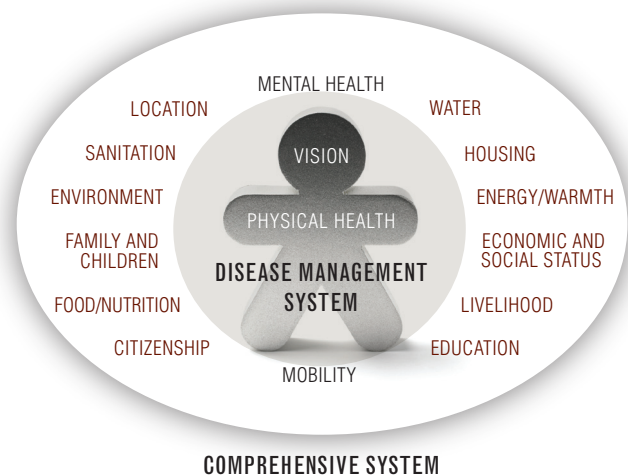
MENTAL HEALTH

LOCATION

WATER

SANITATION

VISION

HOUSING

ENVIRONMENT

PHYSICAL HEALTH

ENERGY/WARMTH

FAMILY AND CHILDREN

ECONOMIC AND SOCIAL STATUS

DISEASE MANAGEMENT SYSTEM

FOOD/NUTRITION

LIVELIHOOD

CITIZENSHIP

EDUCATION

MOBILITY

COMPREHENSIVE SYSTEM